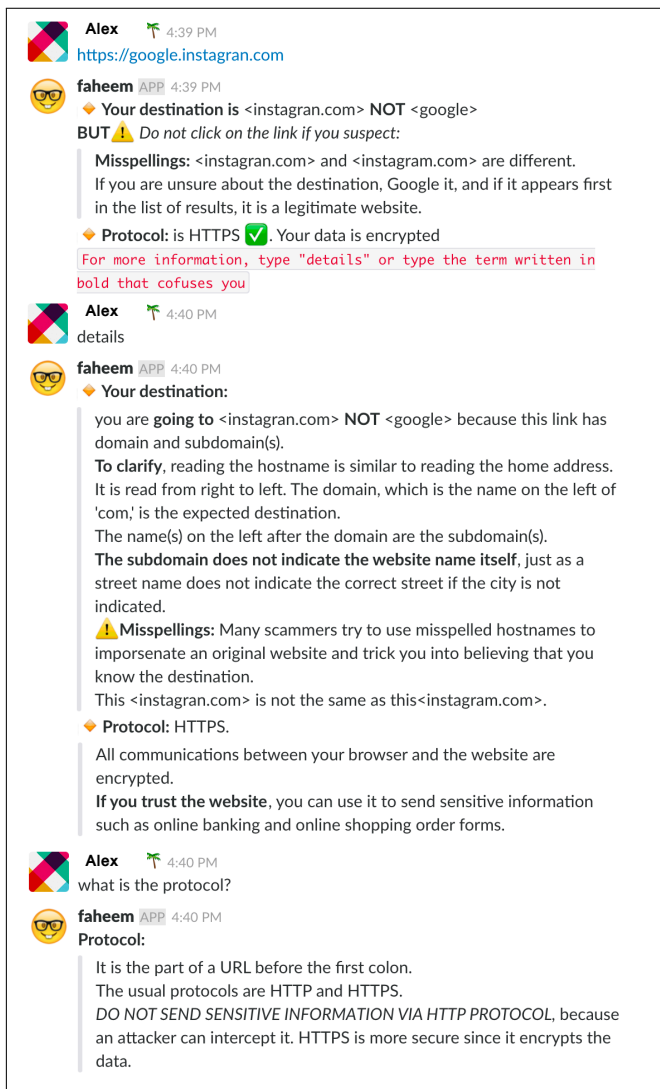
Alex 4:39 PM
https://google.instagran.com

faheem APP 4:39 PM
Your destination is <instagran.com> NOT <google>
BUT Do not click on the link if you suspect:

Misspellings: <instagran.com> and <instagram.com> are different.
If you are unsure about the destination, Google it, and if it appears first in the list of results, it is a legitimate website.

Protocol: is HTTPS . Your data is encrypted
For more information, type "details" or type the term written in bold that cofuses you

Alex 4:40 PM
details

faheem APP 4:40 PM
Your destination:

you are going to <instagran.com> NOT <google> because this link has domain and subdomain(s).
To clarify, reading the hostname is similar to reading the home address. It is read from right to left. The domain, which is the name on the left of 'com,' is the expected destination.
The name(s) on the left after the domain are the subdomain(s).
The subdomain does not indicate the website name itself, just as a street name does not indicate the correct street if the city is not indicated.
Misspellings: Many scammers try to use misspelled hostnames to imporsenate an original website and trick you into believing that you know the destination.
This <instagran.com> is not the same as this<instagram.com>.

Protocol: HTTPS.

All communications between your browser and the website are encrypted.
If you trust the website, you can use it to send sensitive information such as online banking and online shopping order forms.

Alex 4:40 PM
what is the protocol?

faheem APP 4:40 PM
Protocol:

It is the part of a URL before the first colon.
The usual protocols are HTTP and HTTPS.
DO NOT SEND SENSITIVE INFORMATION VIA HTTP PROTOCOL, because an attacker can intercept it. HTTPS is more secure since it encrypts the data.